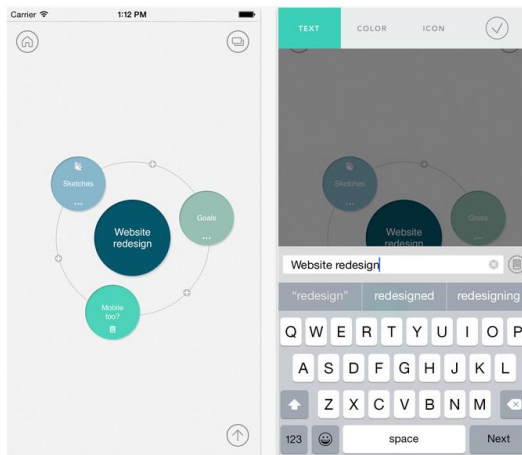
Carrier 1:12 PM

Sketches
...

Website redesign

Goals
...

Mobile too?

TEXT COLOR ICON

Sketches
...

Website redesign

Goals
...

Website redesign

"redesign" redesigned redesigning

Q W E R T Y U I O P
A S D F G H J K L
Z X C V B N M
123 space Next